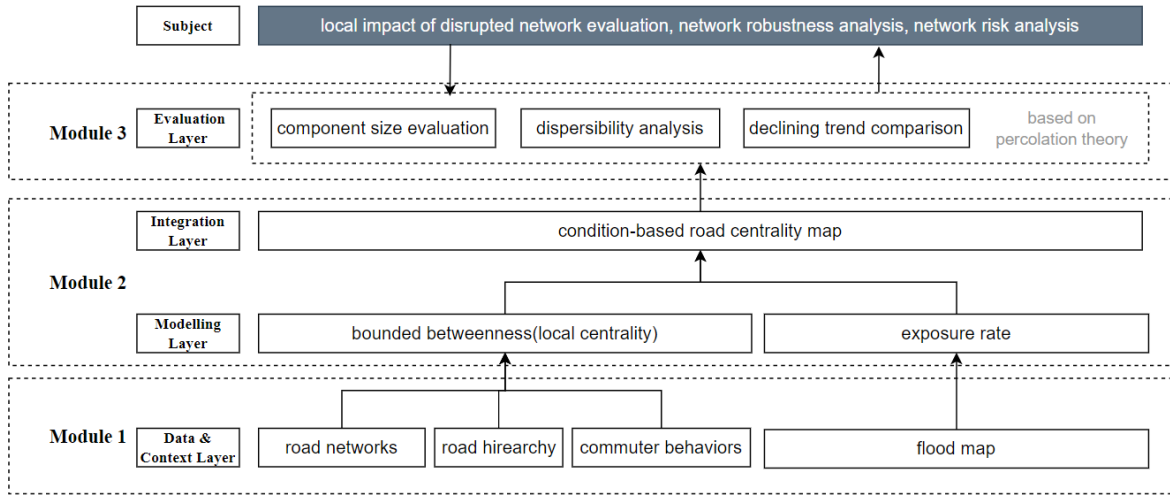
Subject

local impact of disrupted network evaluation, network robustness analysis, network risk analysis

Module 3

Evaluation Layer

component size evaluation

dispersibility analysis

declining trend comparison

based on percolation theory

Module 2

Integration Layer

condition-based road centrality map

Modelling Layer

bounded betweenness(local centrality)

exposure rate

Module 1

Data & Context Layer

road networks

road hirearchy

commuter behaviors

flood map